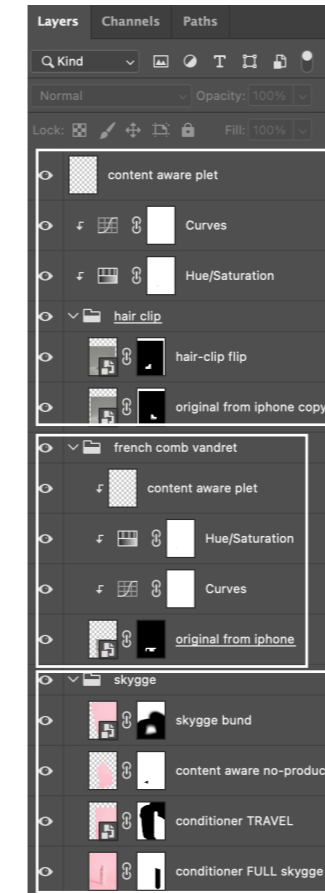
Layers Channels Paths

Kind

Normal Opacity: 100%

Lock: Fill: 100%

content aware plet

Curves

Hue/Saturation

hair clip

hair-clip flip

original from iphone copy

french comb vandret

content aware plet

Hue/Saturation

Curves

original from iphone

skygge

skygge bund

content aware no-produc

conditioner TRAVEL

conditioner FULL skygge